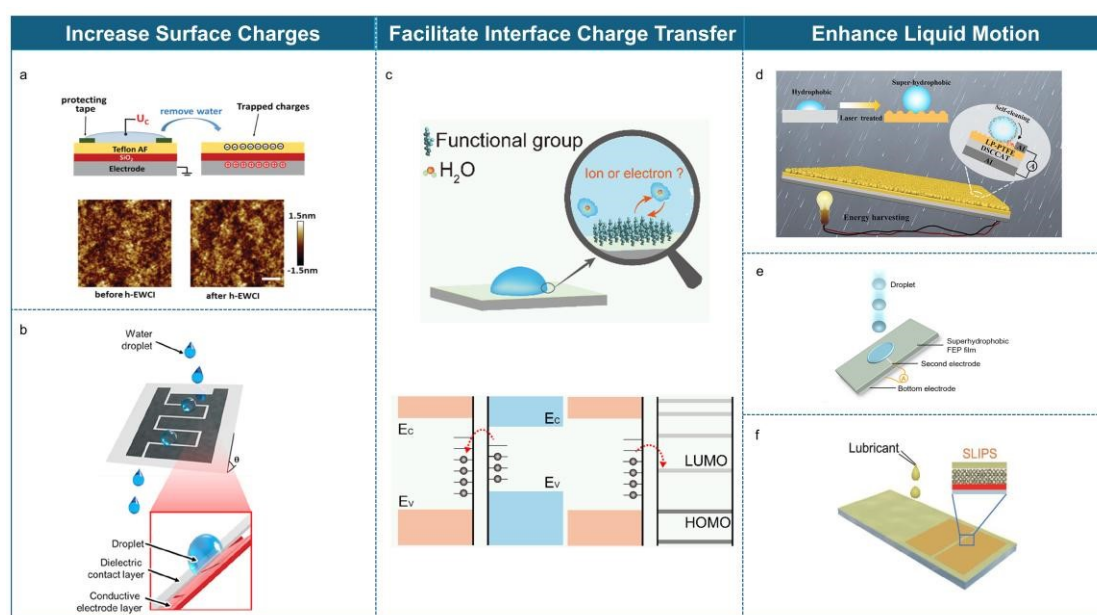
Increase Surface Charges

Facilitate Interface Charge Transfer

Enhance Liquid Motion

a

protecting tape

$U_c$

remove water

Trapped charges

Teflon AF

$SiO_2$

Electrode

1.5nm

-1.5nm

before h-EWCI

after h-EWCI

b

Water droplet

θ

Droplet

Dielectric contact layer

Conductive electrode layer

c

Functional group

$H_2O$

Ion or electron ?

$E_C$

$E_V$

$E_C$

$E_V$

LUMO

HOMO

d

Hydrophobic

Super-hydrophobic

Laser treated

Self-cleaning

LP-PTFE

DNCCAT

Al

Energy harvesting

e

Droplet

Superhydrophobic FEP film

Second electrode

Bottom electrode

f

Lubricant

SLIPS